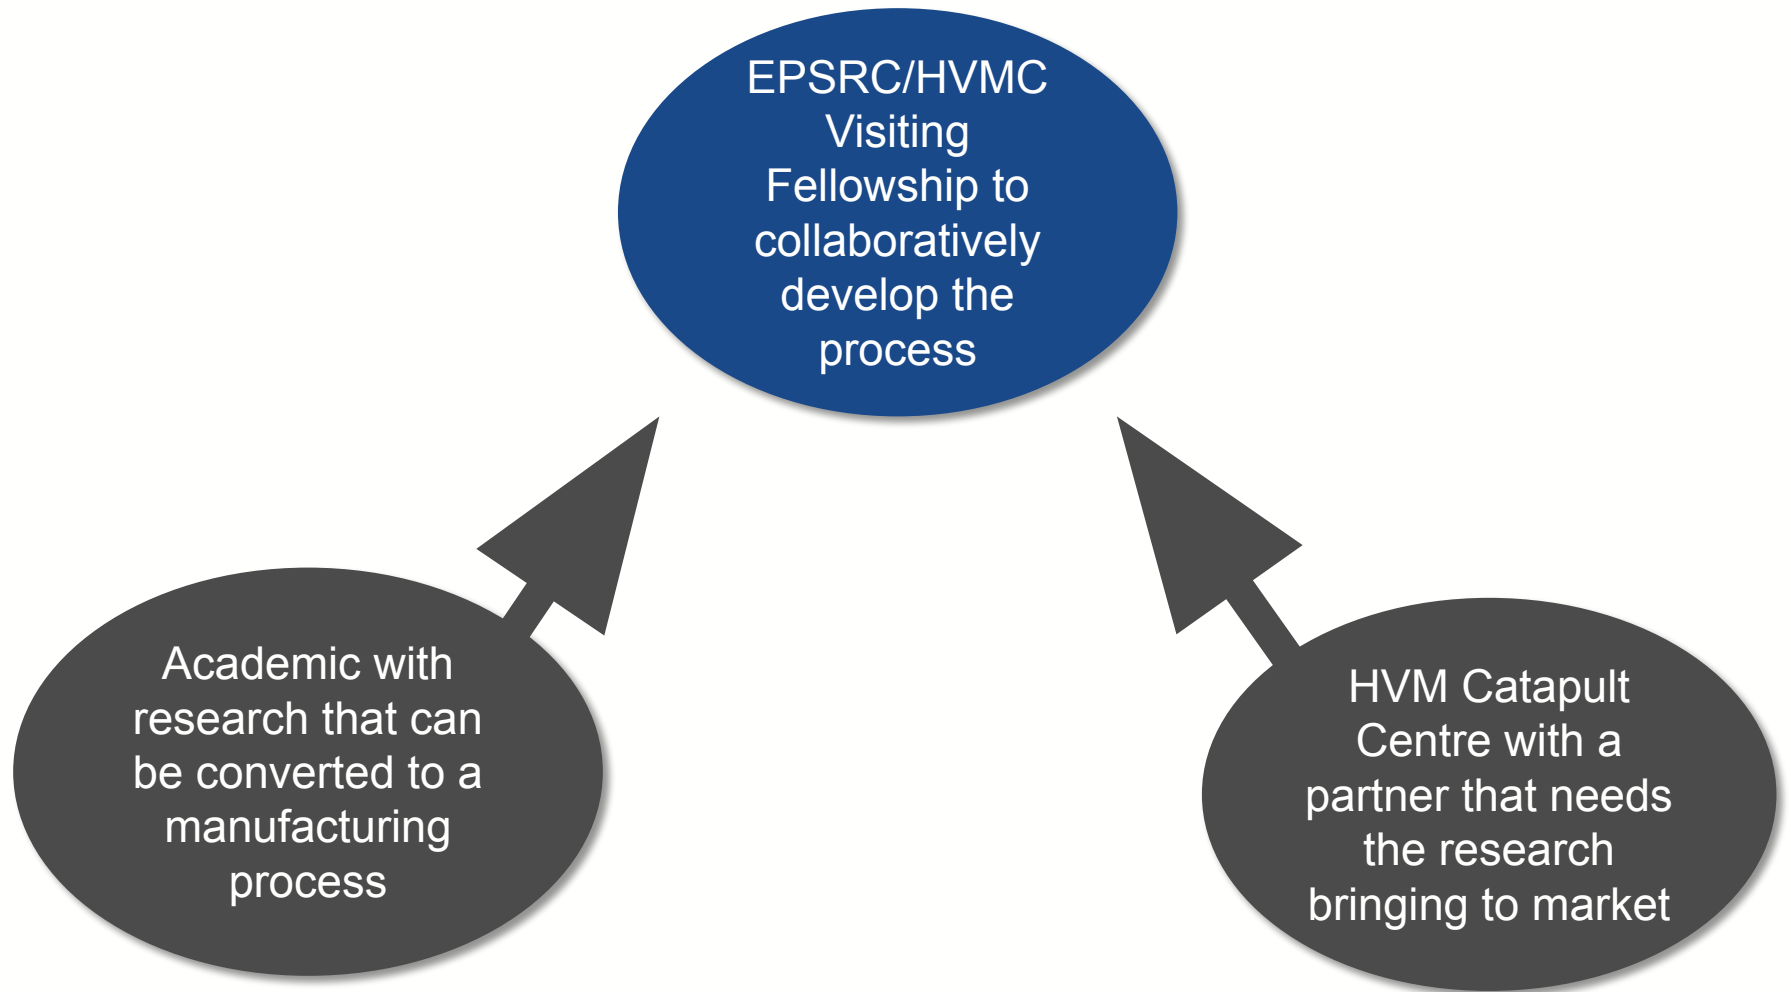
EPSRC/HVMC Visiting Fellowship to collaboratively develop the process

Academic with research that can be converted to a manufacturing process

HVM Catapult Centre with a partner that needs the research bringing to market